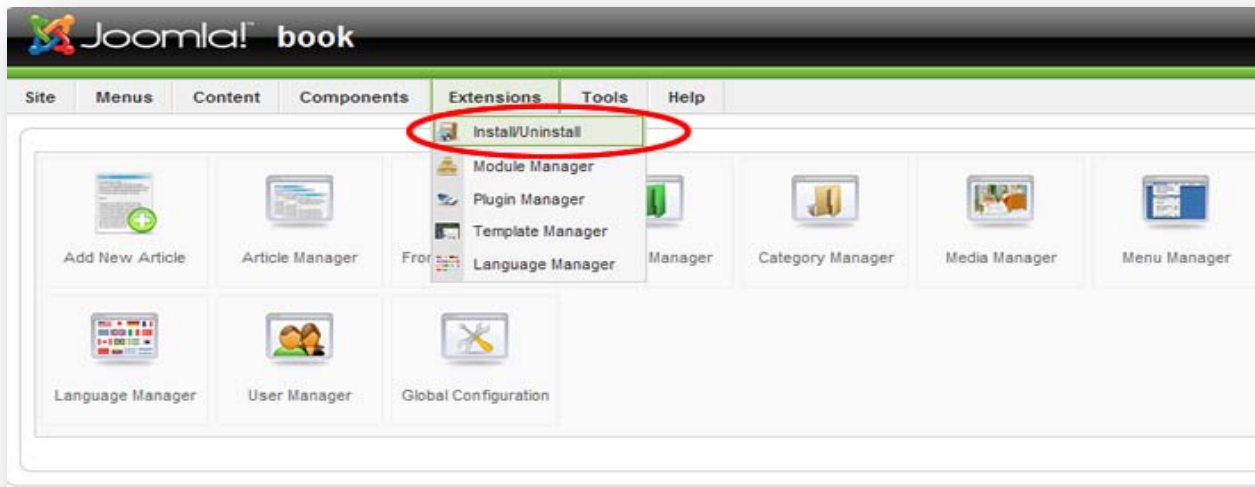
Joomla! book

Site Menus Content Components Extensions Tools Help

Install/Uninstall
Module Manager
Plugin Manager
Template Manager
Language Manager

Add New Article
Article Manager
Fror
Manager
Category Manager
Media Manager
Menu Manager
Language Manager
User Manager
Global Configuration